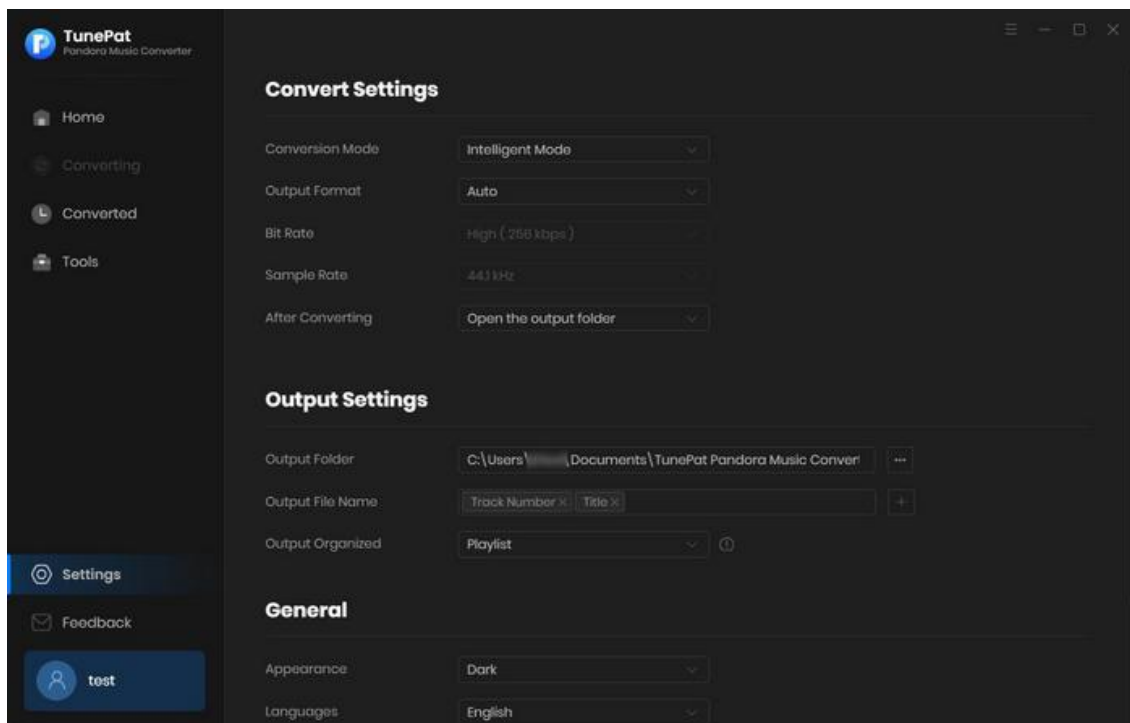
TunePat
Pandora Music Converter

Home
Converting
Converted
Tools

Settings
Feedback
test

Convert Settings

Conversion Mode
Intelligent Mode
Output Format
Auto
Bit Rate
High (256 kbps)
Sample Rate
44.1 kHz
After Converting
Open the output folder

Output Settings

Output Folder
C:\Users\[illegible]\Documents\TunePat Pandora Music Convert
...
Output File Name
Track Number × Title ×
+
Output Organized
Playlist

General

Appearance
Dark
Languages
English